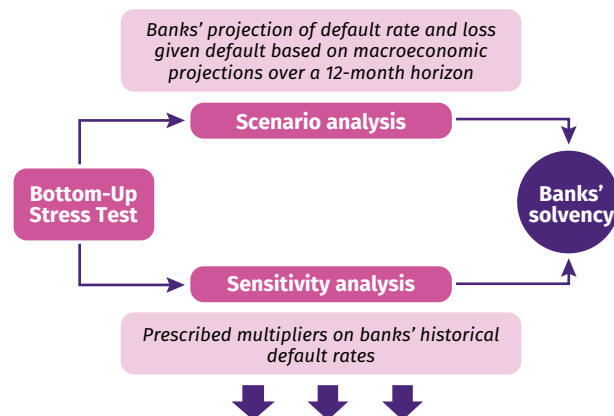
Banks' projection of default rate and loss given default based on macroeconomic projections over a 12-month horizon

Scenario analysis

Bottom-Up Stress Test

Banks' solvency

Sensitivity analysis

Prescribed multipliers on banks' historical default rates